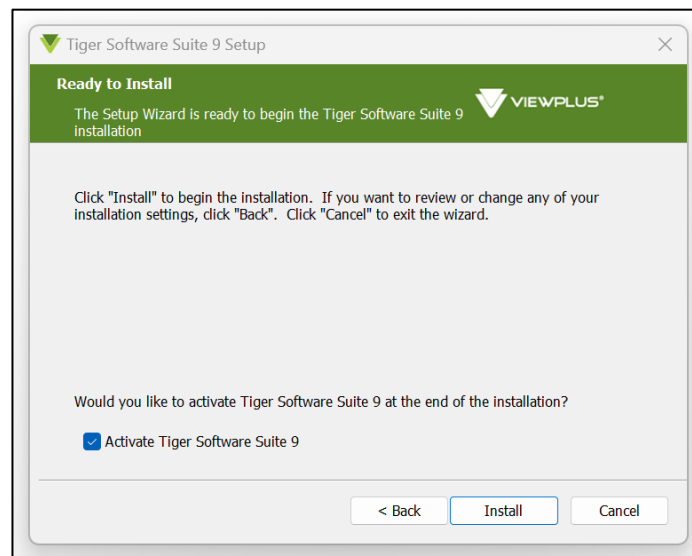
Tiger Software Suite 9 Setup

Ready to Install

The Setup Wizard is ready to begin the Tiger Software Suite 9 installation

VIEWPLUS®

Click "Install" to begin the installation. If you want to review or change any of your installation settings, click "Back". Click "Cancel" to exit the wizard.

Would you like to activate Tiger Software Suite 9 at the end of the installation?

Activate Tiger Software Suite 9

< Back

Install

Cancel